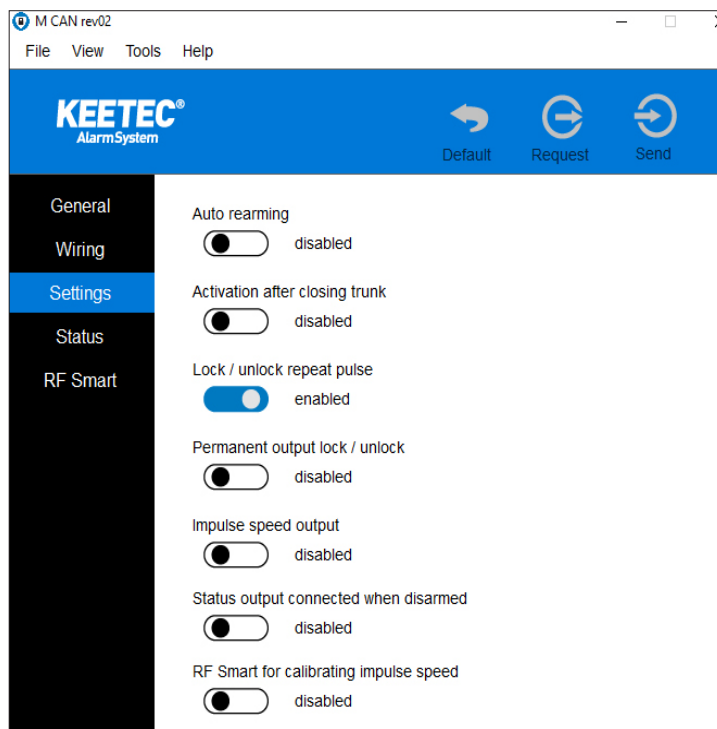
M CAN rev02

File View Tools Help

KEETEC®
AlarmSystem

Default Request Send

General
Wiring
Settings
Status
RF Smart

Auto rearming
disabled

Activation after closing trunk
disabled

Lock / unlock repeat pulse
enabled

Permanent output lock / unlock
disabled

Impulse speed output
disabled

Status output connected when disarmed
disabled

RF Smart for calibrating impulse speed
disabled